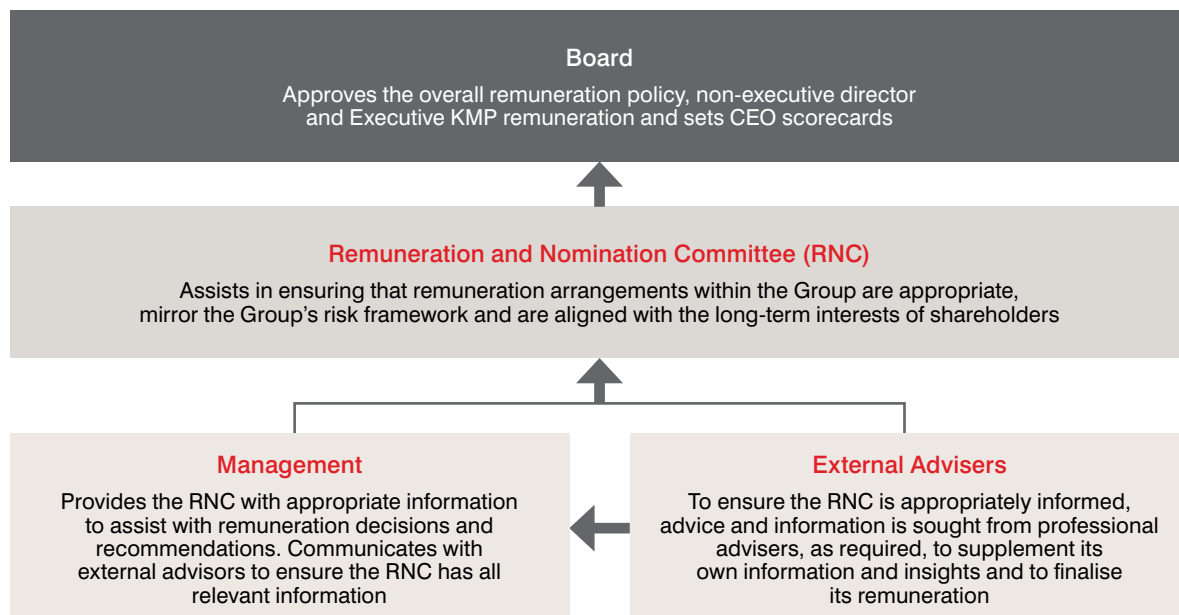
Board

Approves the overall remuneration policy, non-executive director and Executive KMP remuneration and sets CEO scorecards

Remuneration and Nomination Committee (RNC)

Assists in ensuring that remuneration arrangements within the Group are appropriate, mirror the Group's risk framework and are aligned with the long-term interests of shareholders

Management

Provides the RNC with appropriate information to assist with remuneration decisions and recommendations. Communicates with external advisors to ensure the RNC has all relevant information

External Advisers

To ensure the RNC is appropriately informed, advice and information is sought from professional advisers, as required, to supplement its own information and insights and to finalise its remuneration